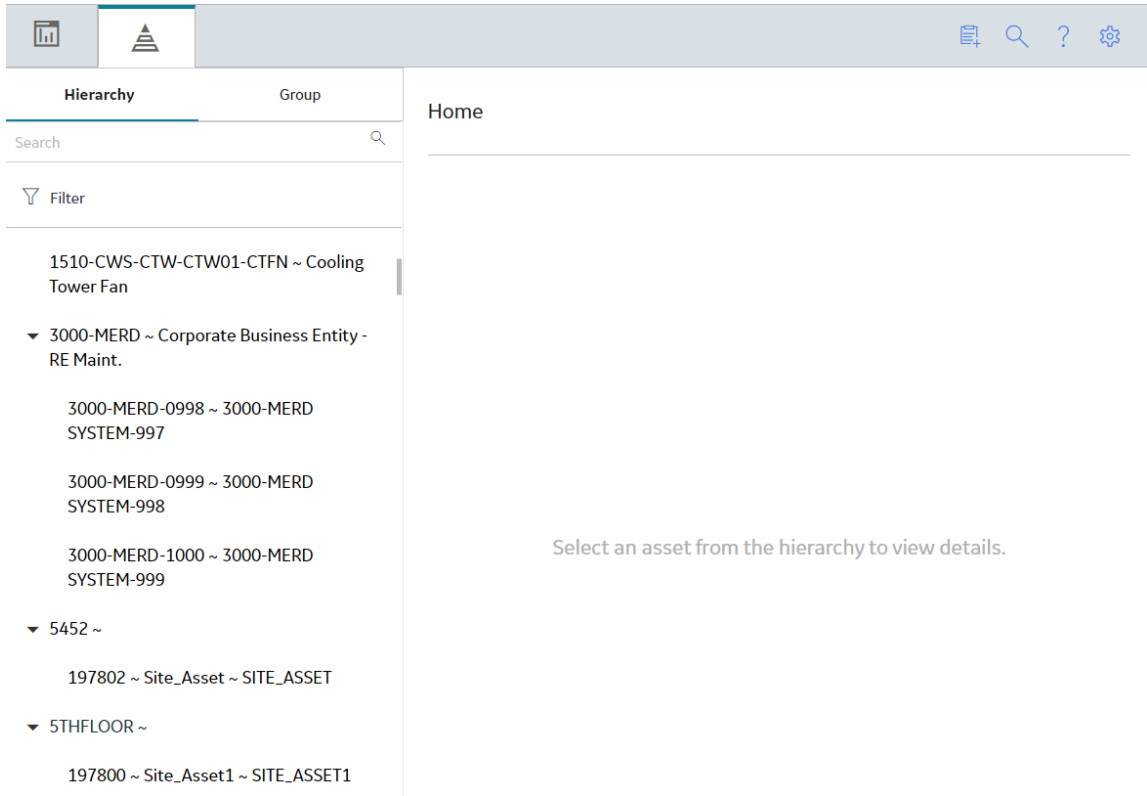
Hierarchy

Group

Search

Filter

1510-CWS-CTW-CTW01-CTFN ~ Cooling Tower Fan

3000-MERD ~ Corporate Business Entity - RE Maint.

3000-MERD-0998 ~ 3000-MERD SYSTEM-997

3000-MERD-0999 ~ 3000-MERD SYSTEM-998

3000-MERD-1000 ~ 3000-MERD SYSTEM-999

5452 ~

197802 ~ Site_Asset ~ SITE_ASSET

5THFLOOR ~

197800 ~ Site_Asset1 ~ SITE_ASSET1

Home

Select an asset from the hierarchy to view details.